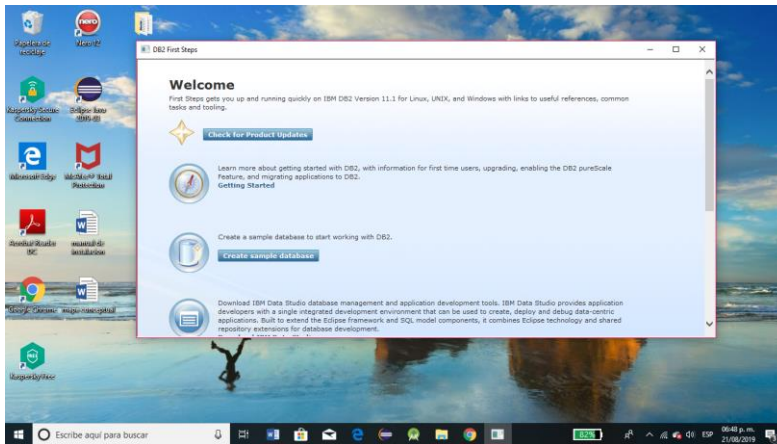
Papelera de reciclaje

Nero 12

Kaspersky Secure Connection

Eclipse Java 2019-03

Microsoft Edge

McAfee® Total Protection

Acrobat Reader DC

manual de instalación

Google Chrome

mapa conceptual

Kaspersky Free

DB2 First Steps

Welcome

First Steps gets you up and running quickly on IBM DB2 Version 11.1 for Linux, UNIX, and Windows with links to useful references, common tasks and tooling.

Check for Product Updates

Learn more about getting started with DB2, with information for first time users, upgrading, enabling the DB2 pureScale Feature, and migrating applications to DB2.

Getting Started

Create a sample database to start working with DB2.

Create sample database

Download IBM Data Studio database management and application development tools. IBM Data Studio provides application developers with a single integrated development environment that can be used to create, deploy and debug data-centric applications. Built to extend the Eclipse framework and SQL model components, it combines Eclipse technology and shared repository extensions for database development.

Escribe aquí para buscar

82%

ESP

06:48 p. m.
21/08/2019